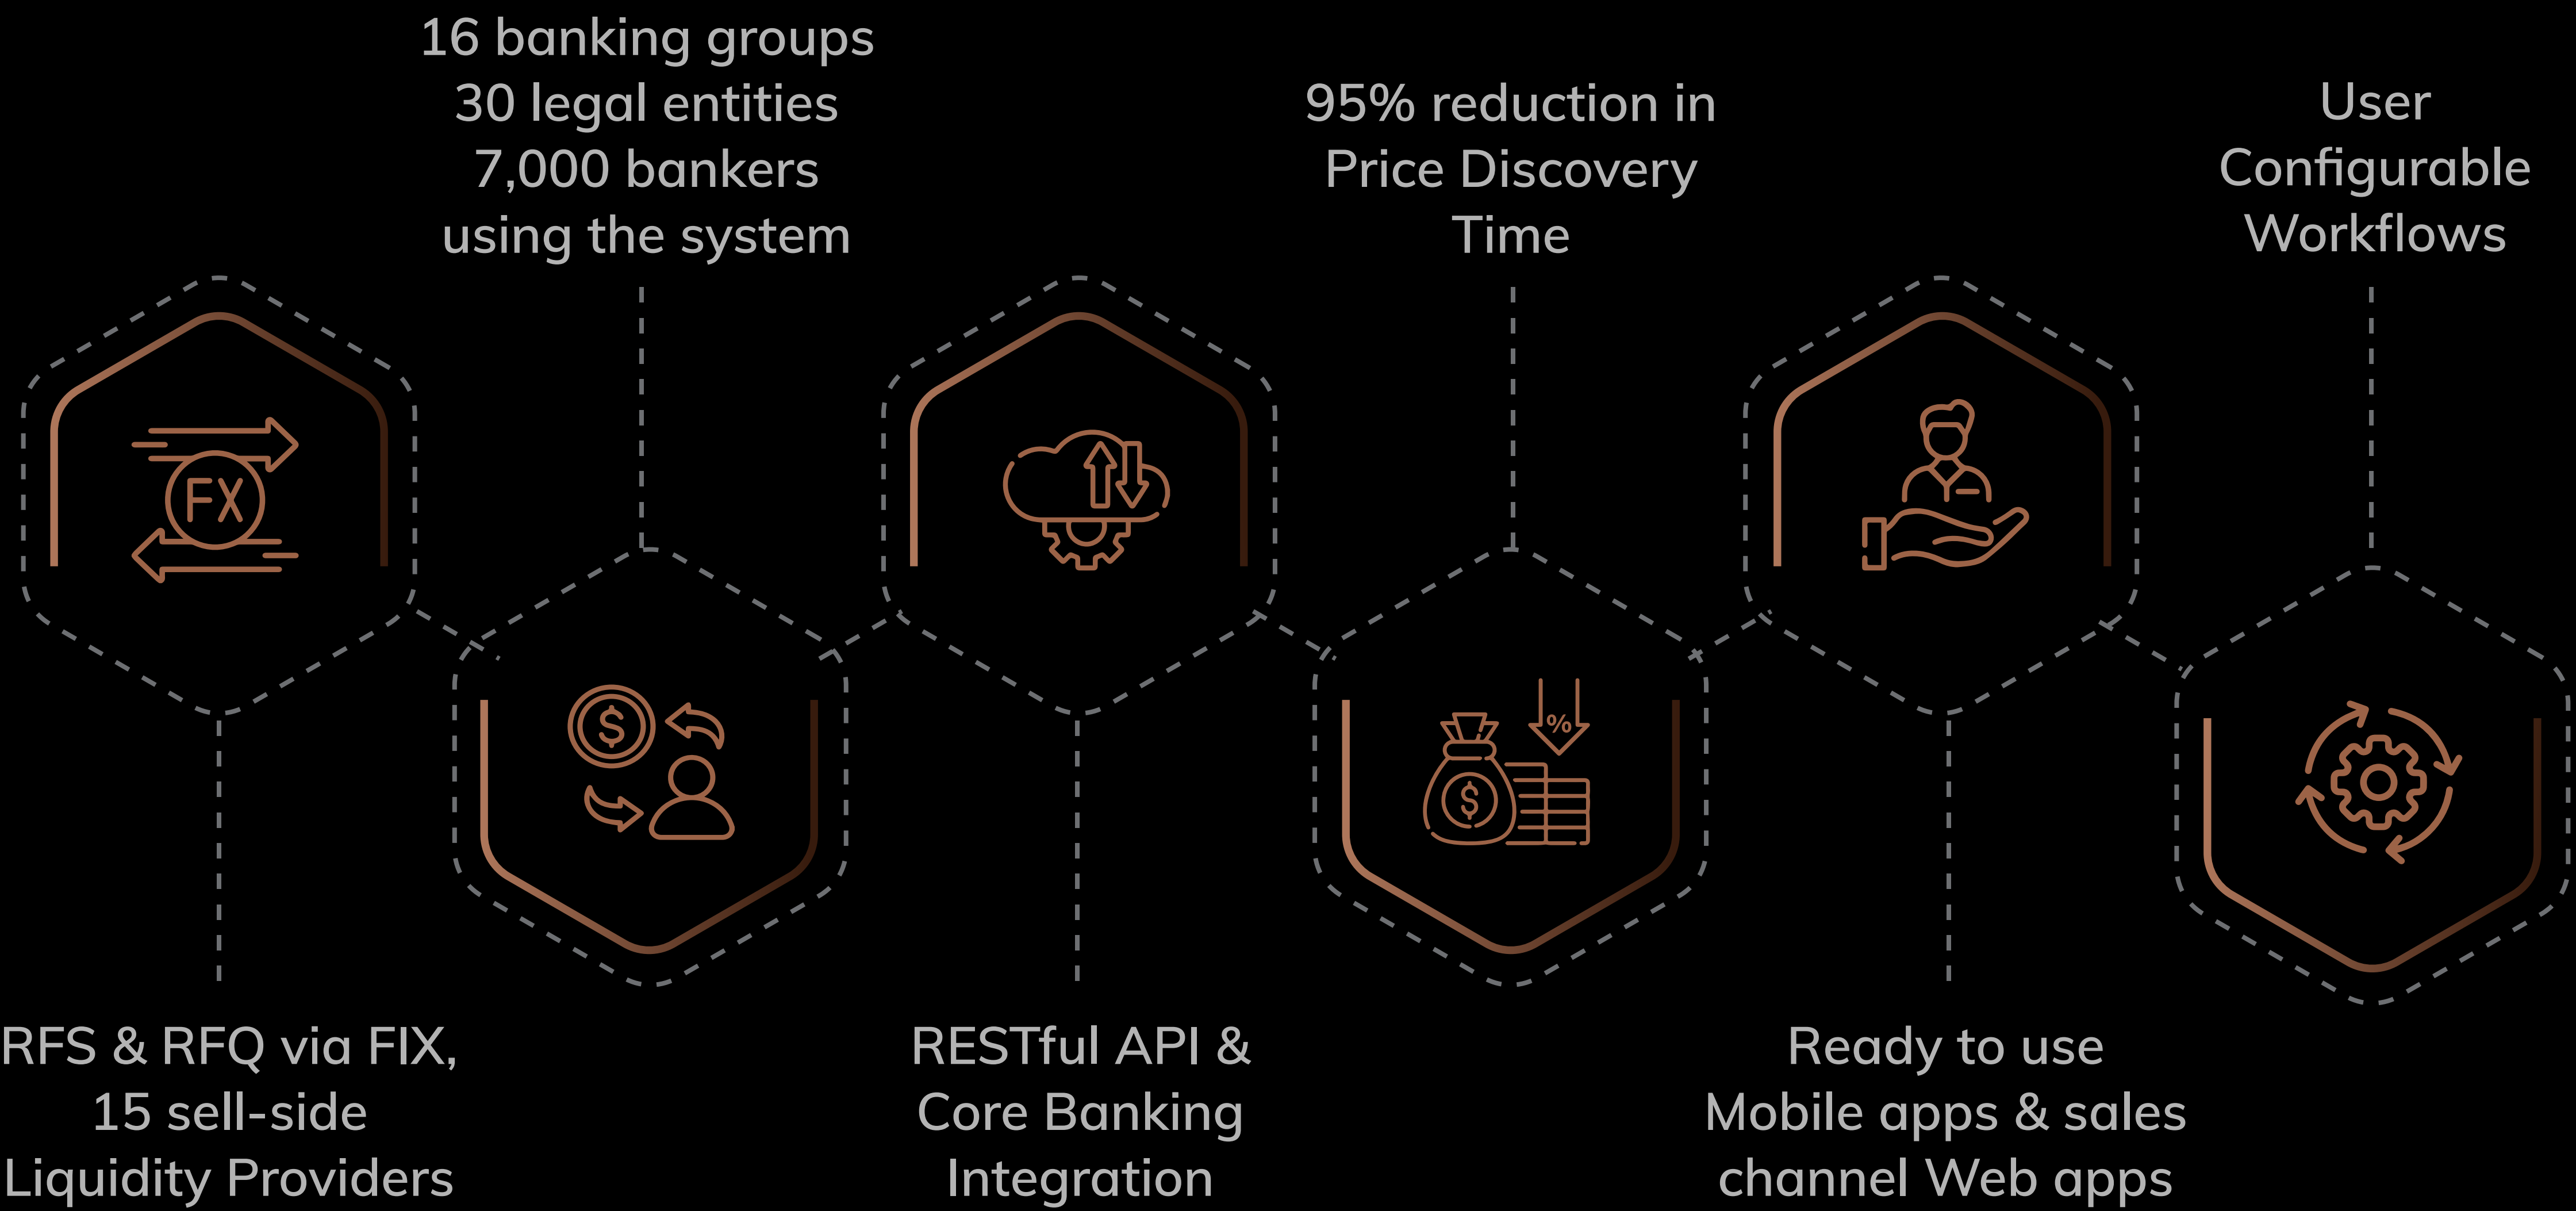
16 banking groups
30 legal entities
7,000 bankers
using the system

95% reduction in
Price Discovery
Time

User
Configurable
Workflows

FX

$

%

$

RFS & RFQ via FIX,
15 sell-side
Liquidity Providers

RESTful API &
Core Banking
Integration

Ready to use
Mobile apps & sales
channel Web apps